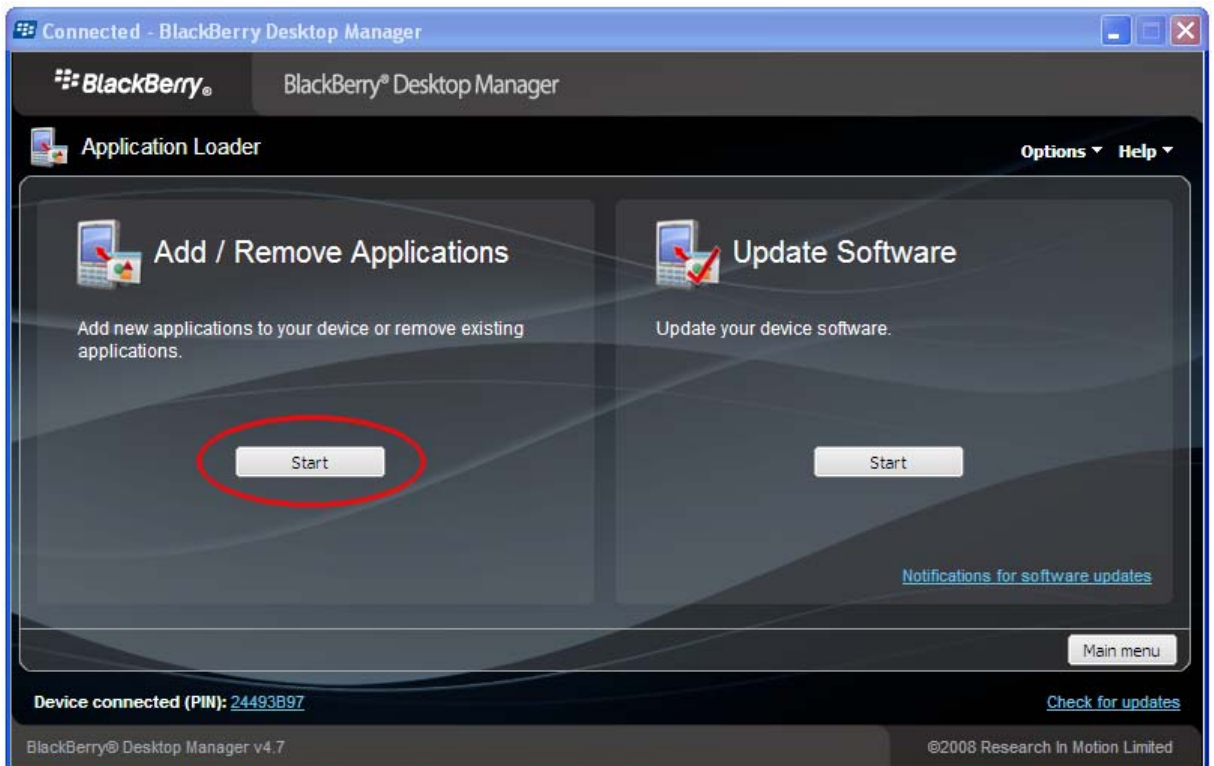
Connected - BlackBerry Desktop Manager

BlackBerry®

BlackBerry® Desktop Manager

Application Loader

Options ▼ Help ▼

Add / Remove Applications

Add new applications to your device or remove existing applications.

Start

Update Software

Update your device software.

Start

Notifications for software updates

Main menu

Device connected (PIN): 24493B97

Check for updates

BlackBerry® Desktop Manager v4.7

©2008 Research In Motion Limited